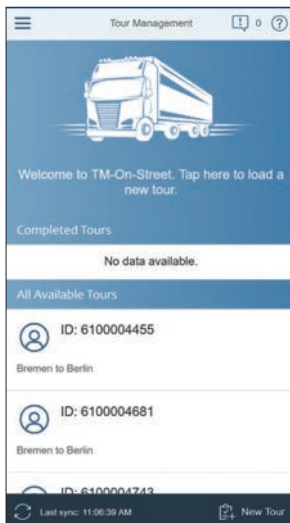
Tour Management

0

Welcome to TM-On-Street. Tap here to load a new tour.

Completed Tours

No data available.

All Available Tours

ID: 6100004455

Bremen to Berlin

ID: 6100004681

Bremen to Berlin

ID: 6100004743

Last sync: 11:06:39 AM

New Tour